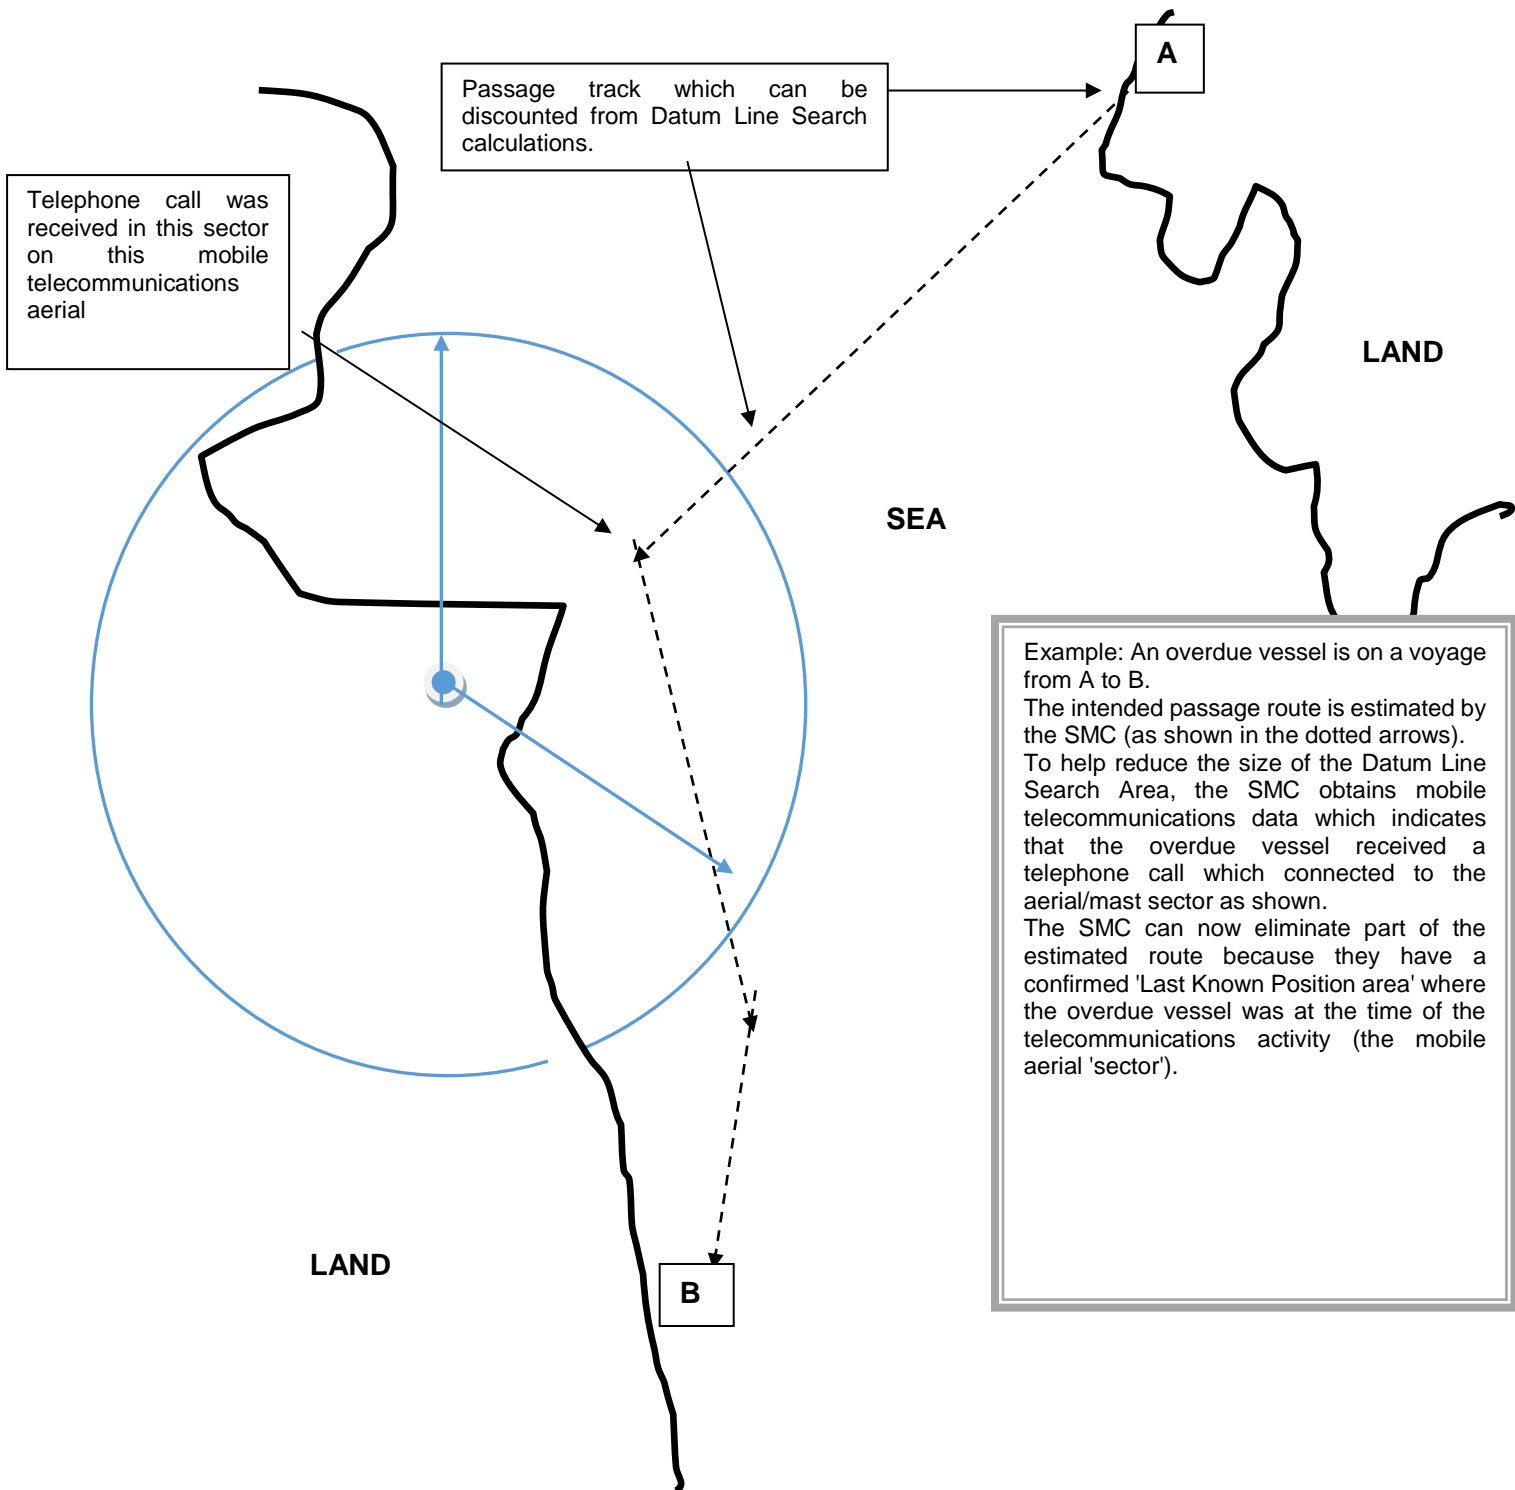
Passage track which can be discounted from Datum Line Search calculations.

A

Telephone call was received in this sector on this mobile telecommunications aerial

LAND

SEA

Example: An overdue vessel is on a voyage from A to B.
The intended passage route is estimated by the SMC (as shown in the dotted arrows).
To help reduce the size of the Datum Line Search Area, the SMC obtains mobile telecommunications data which indicates that the overdue vessel received a telephone call which connected to the aerial/mast sector as shown.
The SMC can now eliminate part of the estimated route because they have a confirmed 'Last Known Position area' where the overdue vessel was at the time of the telecommunications activity (the mobile aerial 'sector').

LAND

B